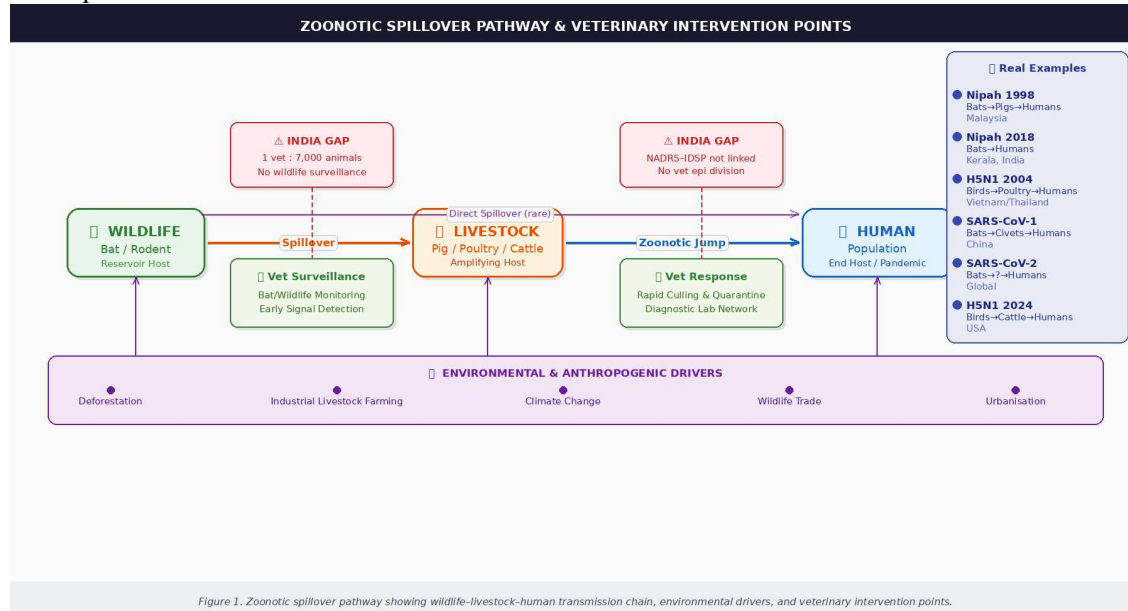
ZOONOTIC SPILLOVER PATHWAY & VETERINARY INTERVENTION POINTS

⚠ INDIA GAP
1 vet : 7,000 animals
No wildlife surveillance

⚠ INDIA GAP
NADRS–IDSP not linked
No vet epi division

Real Examples

Nipah 1998
Bats→Pigs→Humans
Malaysia

Nipah 2018
Bats→Humans
Kerala, India

H5N1 2004
Birds→Poultry→Humans
Vietnam/Thailand

SARS-CoV-1
Bats→Civets→Humans
China

SARS-CoV-2
Bats→?→Humans
Global

H5N1 2024
Birds→Cattle→Humans
USA

WILDLIFE
Bat / Rodent
Reservoir Host

Direct Spillover (rare)

Spillover

LIVESTOCK
Pig / Poultry / Cattle
Amplifying Host

Zoonotic Jump

HUMAN
Population
End Host / Pandemic

Vet Surveillance
Bat/Wildlife Monitoring
Early Signal Detection

Vet Response
Rapid Culling & Quarantine
Diagnostic Lab Network

ENVIRONMENTAL & ANTHROPOGENIC DRIVERS
Deforestation
Industrial Livestock Farming
Climate Change
Wildlife Trade
Urbanisation

Figure 1. Zoonotic spillover pathway showing wildlife–livestock–human transmission chain, environmental drivers, and veterinary intervention points.